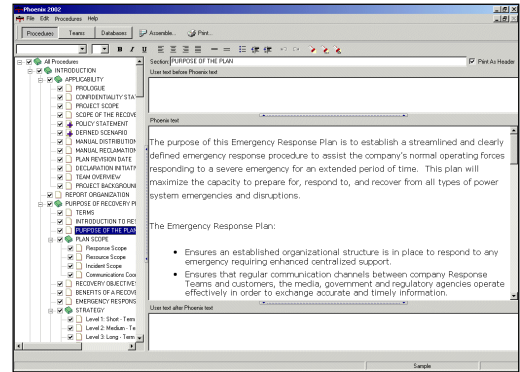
Phoenix 2002

File Edit Procedures Help

Procedures Teams Databases Assemble... Print...

B I U

All Procedures
INTRODUCTION
APPLICABILITY
PROLOGUE
CONFIDENTIALITY STA
PROJECT SCOPE
SCOPE OF THE RECOVE
POLICY STATEMENT
DEFINED SCENARIO
MANUAL DISTRIBUTION
MANUAL RECLAMATION
PLAN REVISION DATE
DECLARATION INITIATI
TEAM OVERVIEW
PROJECT BACKGROUN
REPORT ORGANIZATION
PURPOSE OF RECOVERY PL
TERMS
INTRODUCTION TO RE
PURPOSE OF THE PLAN
PLAN SCOPE
Response Scope
Resource Scope
Incident Scope
Communications Coo
RECOVERY OBJECTIVE
BENEFITS OF A RECOVE
EMERGENCY RESPONS
STRATEGY
Level 1: Short - Term
Level 2: Medium - Te
Level 3: Long - Term

Section: PURPOSE OF THE PLAN

Print As Header

User text before Phoenix text

Phoenix text

The purpose of this Emergency Response Plan is to establish a streamlined and clearly defined emergency response procedure to assist the company's normal operating forces responding to a severe emergency for an extended period of time. This plan will maximize the capacity to prepare for, respond to, and recover from all types of power system emergencies and disruptions.

The Emergency Response Plan:

• Ensures an established organizational structure is in place to respond to any emergency requiring enhanced centralized support.

• Ensures that regular communication channels between company Response Teams and customers, the media, government and regulatory agencies operate effectively in order to exchange accurate and timely information.

User text after Phoenix text

Sample